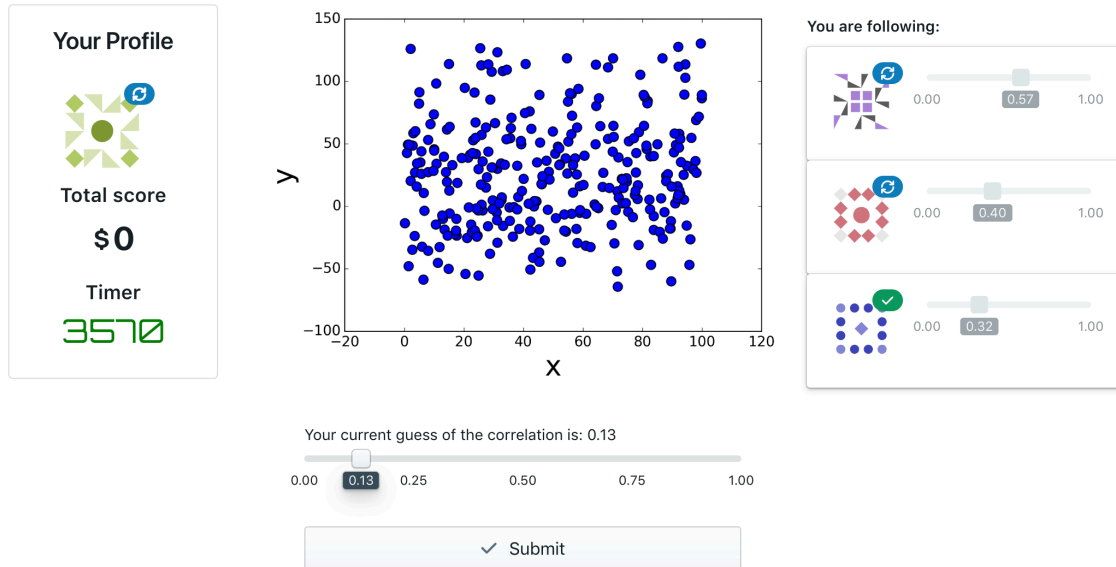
Your Profile

Total score

$0

Timer

3570

150
100
50
0
−50
−100
y
−20
0
20
40
60
80
100
120
x

You are following:

0.00
0.57
1.00

0.00
0.40
1.00

0.00
0.32
1.00

Your current guess of the correlation is: 0.13

0.00
0.13
0.25
0.50
0.75
1.00

Submit